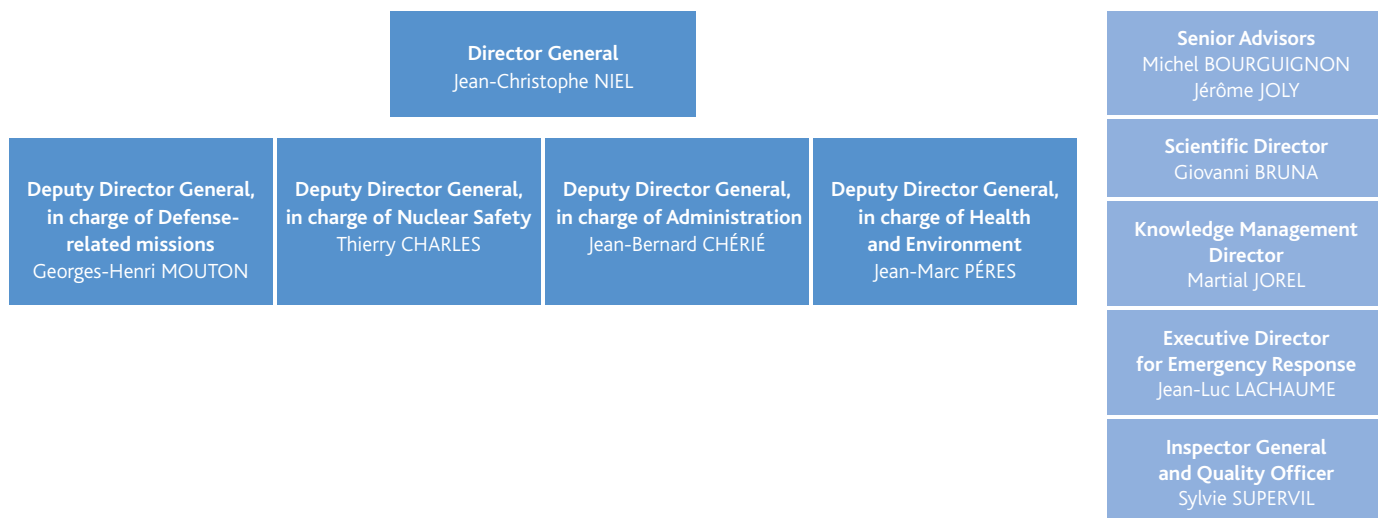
Director General
Jean-Christophe NIEL

Deputy Director General, in charge of Defense-related missions
Georges-Henri MOUTON

Deputy Director General, in charge of Nuclear Safety
Thierry CHARLES

Deputy Director General, in charge of Administration
Jean-Bernard CHÉRIÉ

Deputy Director General, in charge of Health and Environment
Jean-Marc PÉRES

Senior Advisors
Michel BOURGUIGNON
Jérôme JOLY

Scientific Director
Giovanni BRUNA

Knowledge Management Director
Martial JOREL

Executive Director for Emergency Response
Jean-Luc LACHAUME

Inspector General and Quality Officer
Sylvie SUPERVIL